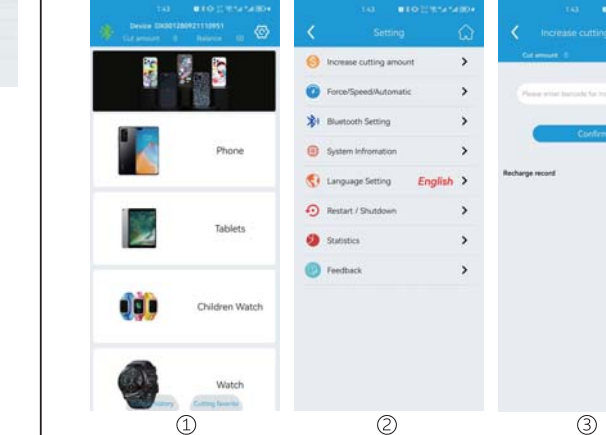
1:43

Device DX001280921110951

Cut amount 0 Balance 0

Phone

Tablets

Children Watch

Watch

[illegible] Cutting favorite

①

1:43

Setting

Increase cutting amount

Force/Speed/Automatic

Bluetooth Setting

System Infromation

Language Setting English

Restart / Shutdown

Statistics

Feedback

②

1:43

Increase cutting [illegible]

Cut amount 0

Please enter barcode for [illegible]

Confirm

Recharge record

③